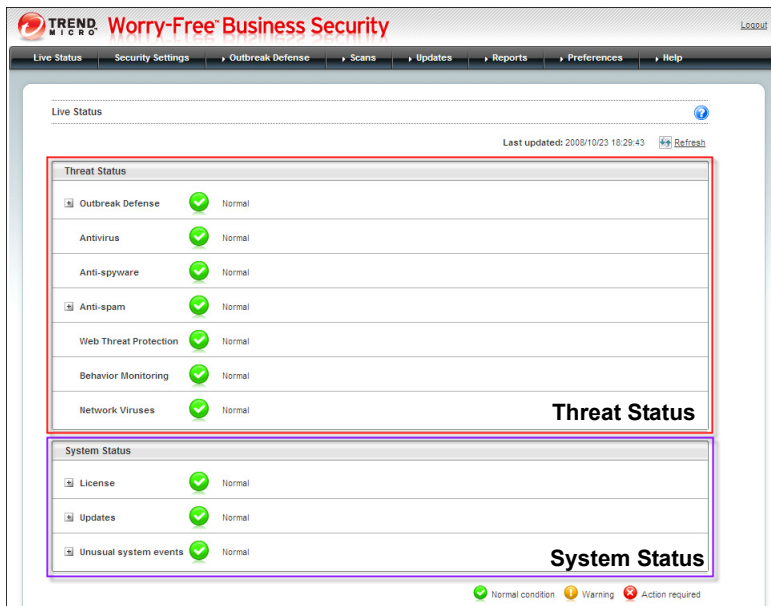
TREND MICRO Worry-Free™ Business Security

Logout

Live Status | Security Settings | Outbreak Defense | Scans | Updates | Reports | Preferences | Help

Live Status

Last updated: 2008/10/23 18:29:43 Refresh

Threat Status

| | |
|---|---|
| Outbreak Defense | Normal |
| Antivirus | Normal |
| Anti-spyware | Normal |
| Anti-spam | Normal |
| Web Threat Protection | Normal |
| Behavior Monitoring | Normal |
| Network Viruses | Normal |

Threat Status

System Status

| | |
|---|---|
| License | Normal |
| Updates | Normal |
| Unusual system events | Normal |

System Status

Normal condition Warning Action required